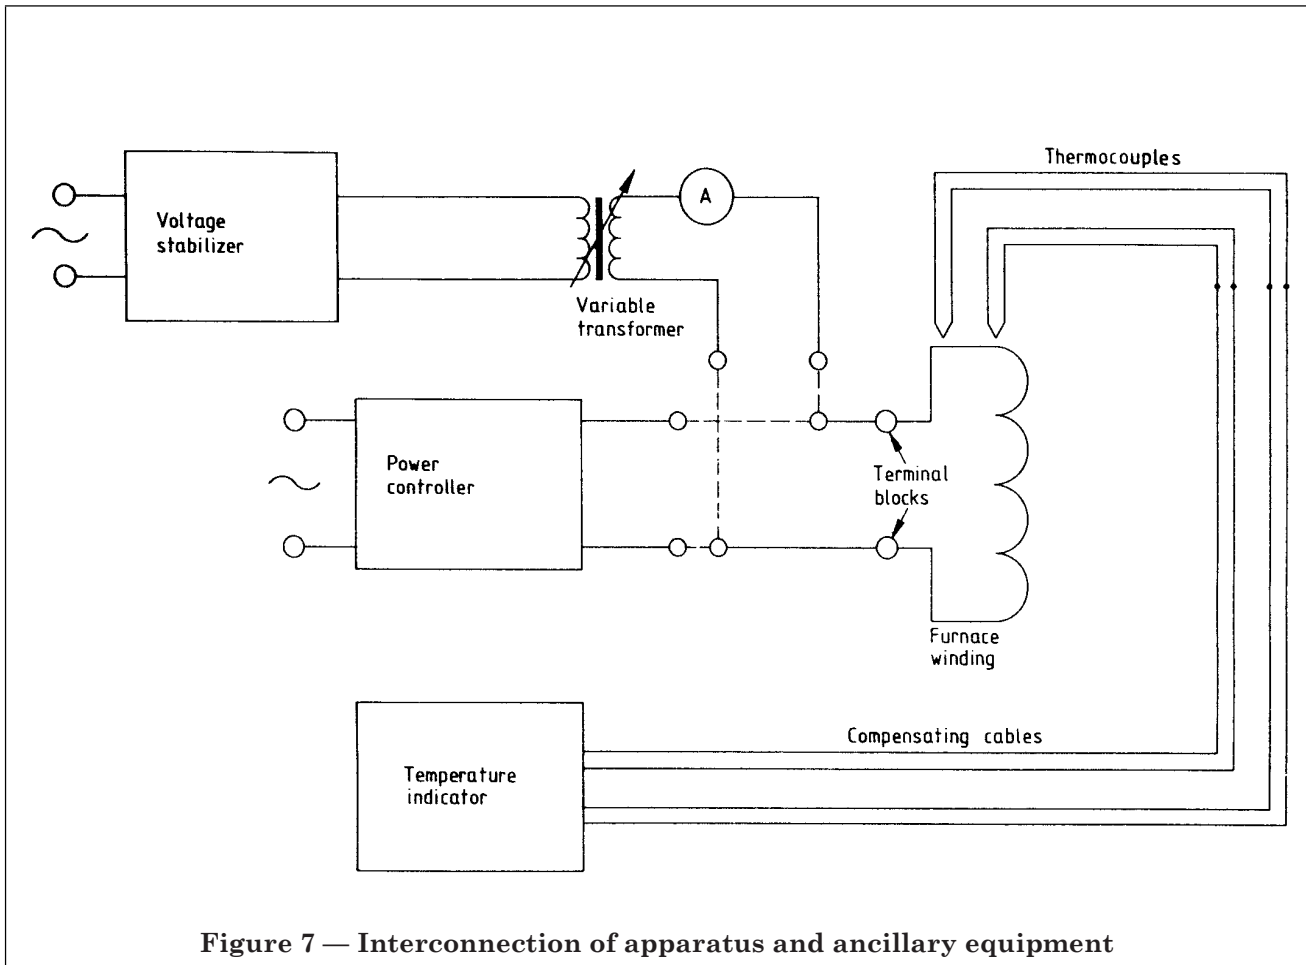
Thermocouples

Voltage stabilizer

A

Variable transformer

Power controller

Terminal blocks

Furnace winding

Compensating cables

Temperature indicator

Figure 7 — Interconnection of apparatus and ancillary equipment